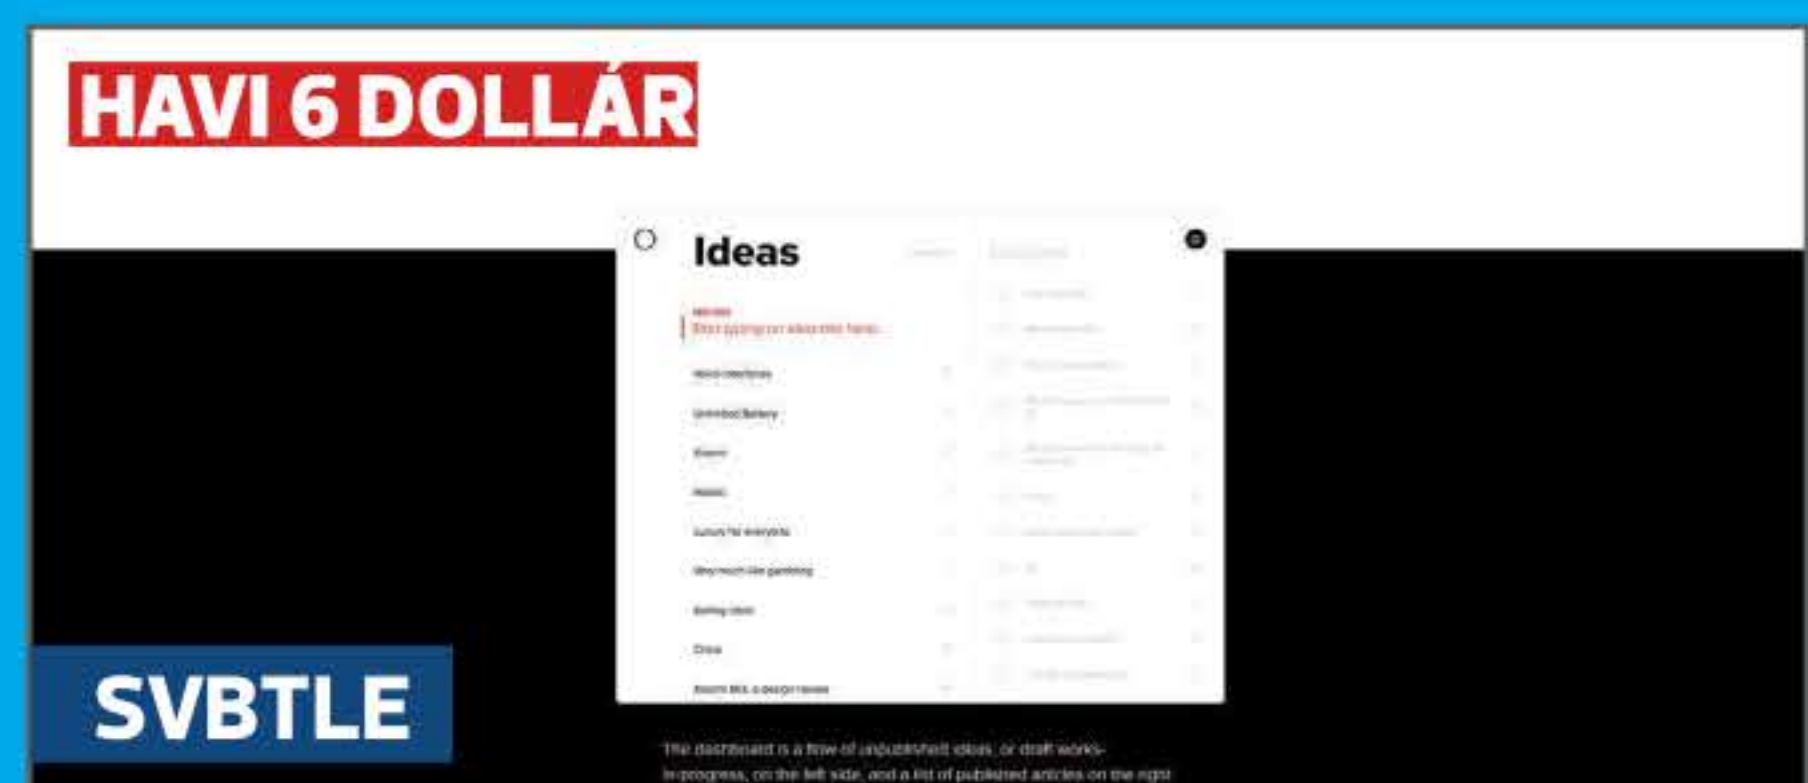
HAVI 6 DOLLÁR

Ideas

Start typing an idea title here...

Voice interfaces

Unlimited Battery

Xiaomi

Holistic

Luxury for everyone

Way much like gambling

Selling ideas

China

Xiaomi Mi5, a design review

SVBTLE

The dashboard is a flow of unpublished ideas, or draft works-in-progress, on the left side, and a list of published articles on the right